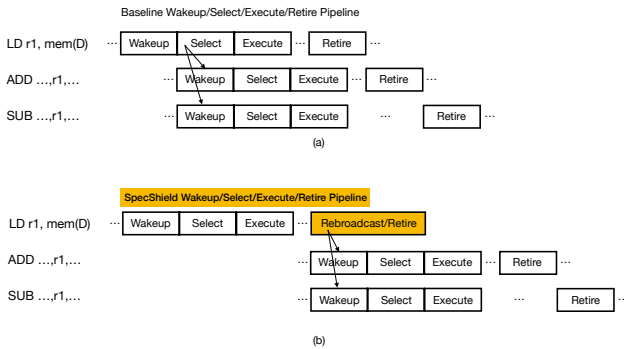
Baseline Wakeup/Select/Execute/Retire Pipeline

LD r1, mem(D) ··· Wakeup Select Execute ··· Retire ···

ADD …,r1,… ··· Wakeup Select Execute ··· Retire ···

SUB …,r1,… ··· Wakeup Select Execute ··· Retire ···

(a)

SpecShield Wakeup/Select/Execute/Retire Pipeline

LD r1, mem(D) ··· Wakeup Select Execute ··· Rebroadcast/Retire

ADD …,r1,… ··· Wakeup Select Execute ··· Retire ···

SUB …,r1,… ··· Wakeup Select Execute ··· Retire ···

(b)